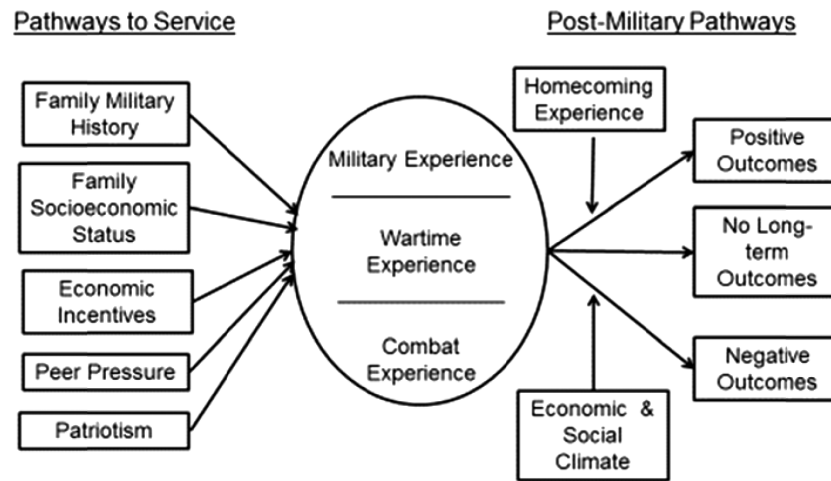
Pathways to Service

Family Military History

Family Socioeconomic Status

Economic Incentives

Peer Pressure

Patriotism

Military Experience

Wartime Experience

Combat Experience

Post-Military Pathways

Homecoming Experience

Economic & Social Climate

Positive Outcomes

No Long-term Outcomes

Negative Outcomes